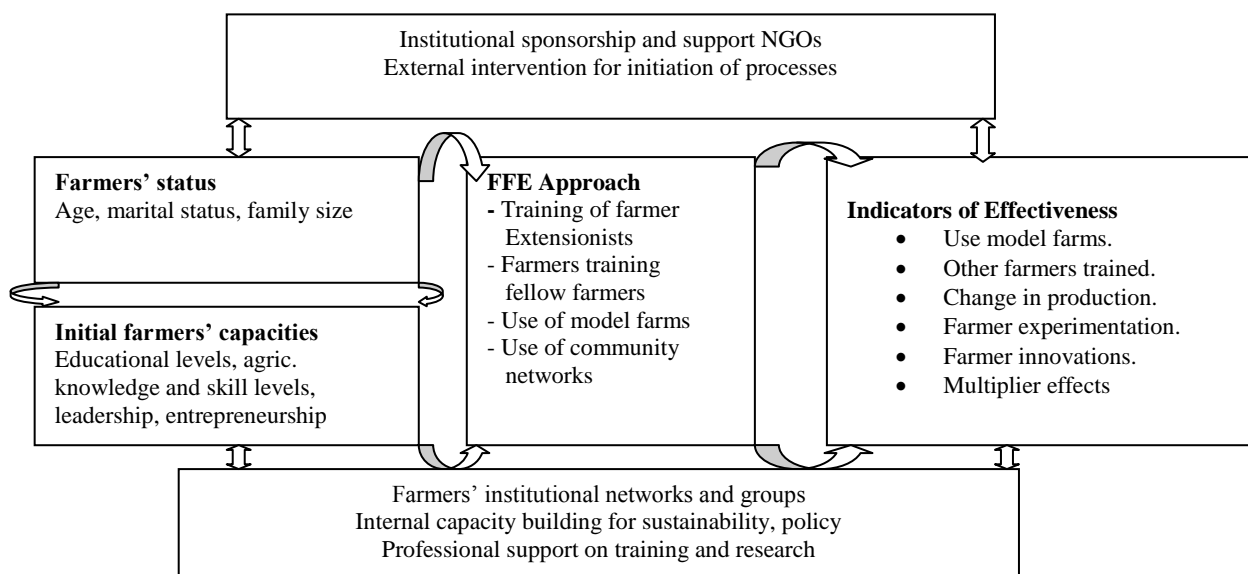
Institutional sponsorship and support NGOs
External intervention for initiation of processes

**Farmers' status**
Age, marital status, family size

**Initial farmers' capacities**
Educational levels, agric. knowledge and skill levels, leadership, entrepreneurship

**FFE Approach**
- Training of farmer Extensionists
- Farmers training fellow farmers
- Use of model farms
- Use of community networks

**Indicators of Effectiveness**
- Use model farms.
- Other farmers trained.
- Change in production.
- Farmer experimentation.
- Farmer innovations.
- Multiplier effects

Farmers' institutional networks and groups
Internal capacity building for sustainability, policy
Professional support on training and research